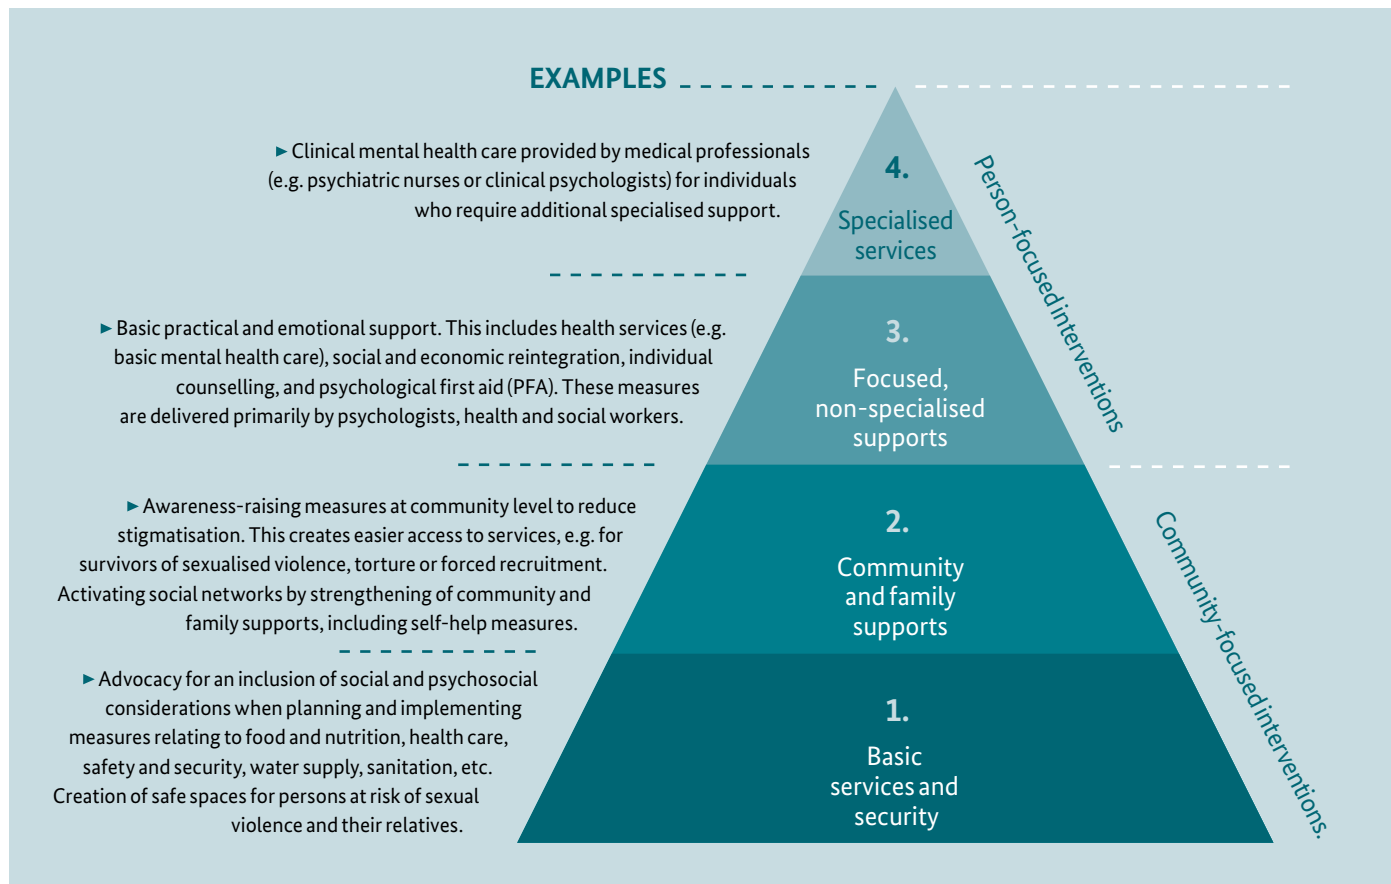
EXAMPLES

► Clinical mental health care provided by medical professionals (e.g. psychiatric nurses or clinical psychologists) for individuals who require additional specialised support.

4.
Specialised services

Person-focused interventions

► Basic practical and emotional support. This includes health services (e.g. basic mental health care), social and economic reintegration, individual counselling, and psychological first aid (PFA). These measures are delivered primarily by psychologists, health and social workers.

3.
Focused, non-specialised supports

► Awareness-raising measures at community level to reduce stigmatisation. This creates easier access to services, e.g. for survivors of sexualised violence, torture or forced recruitment. Activating social networks by strengthening of community and family supports, including self-help measures.

2.
Community and family supports

Community-focused interventions.

► Advocacy for an inclusion of social and psychosocial considerations when planning and implementing measures relating to food and nutrition, health care, safety and security, water supply, sanitation, etc. Creation of safe spaces for persons at risk of sexual violence and their relatives.

1.
Basic services and security